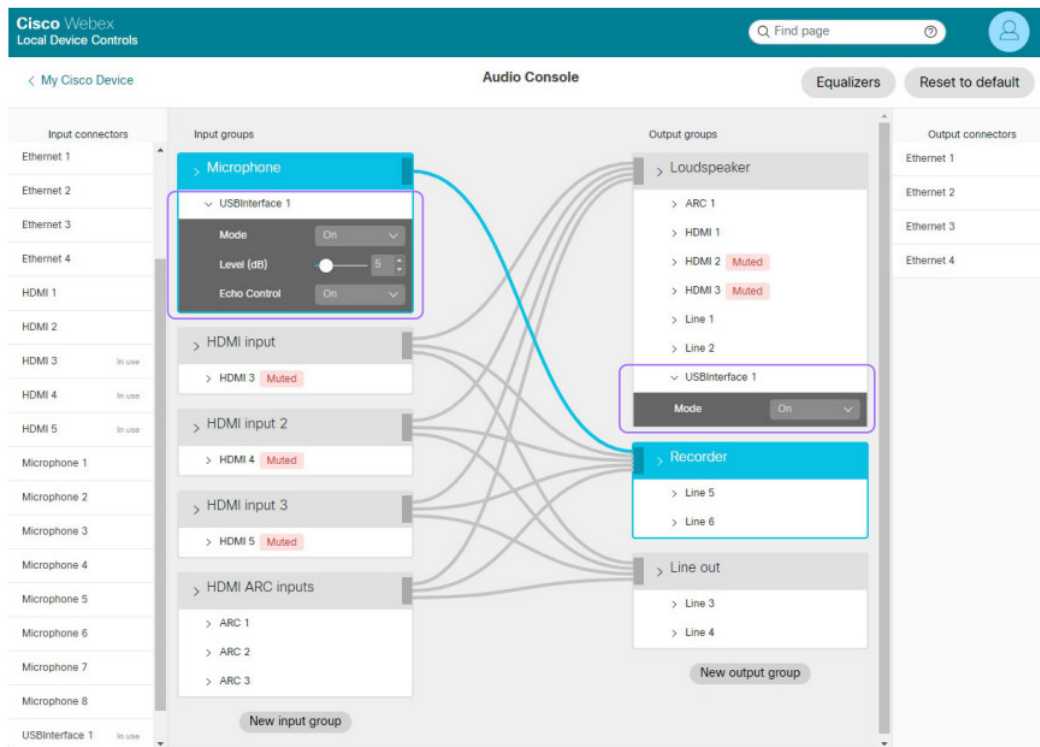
Cisco Webex
Local Device Controls

Find page

< My Cisco Device

Audio Console

Equalizers

Reset to default

Input connectors

Ethernet 1
Ethernet 2
Ethernet 3
Ethernet 4
HDMI 1
HDMI 2
HDMI 3 In use
HDMI 4 In use
HDMI 5 In use
Microphone 1
Microphone 2
Microphone 3
Microphone 4
Microphone 5
Microphone 6
Microphone 7
Microphone 8
USBInterface 1 In use

Input groups

Microphone
USBInterface 1
Mode On
Level (dB) 5
Echo Control On

HDMI input
HDMI 3 Muted

HDMI input 2
HDMI 4 Muted

HDMI input 3
HDMI 5 Muted

HDMI ARC inputs
ARC 1
ARC 2
ARC 3

New input group

Output groups

Loudspeaker
ARC 1
HDMI 1
HDMI 2 Muted
HDMI 3 Muted
Line 1
Line 2
USBInterface 1
Mode On

Recorder
Line 5
Line 6

Line out
Line 3
Line 4

New output group

Output connectors

Ethernet 1
Ethernet 2
Ethernet 3
Ethernet 4